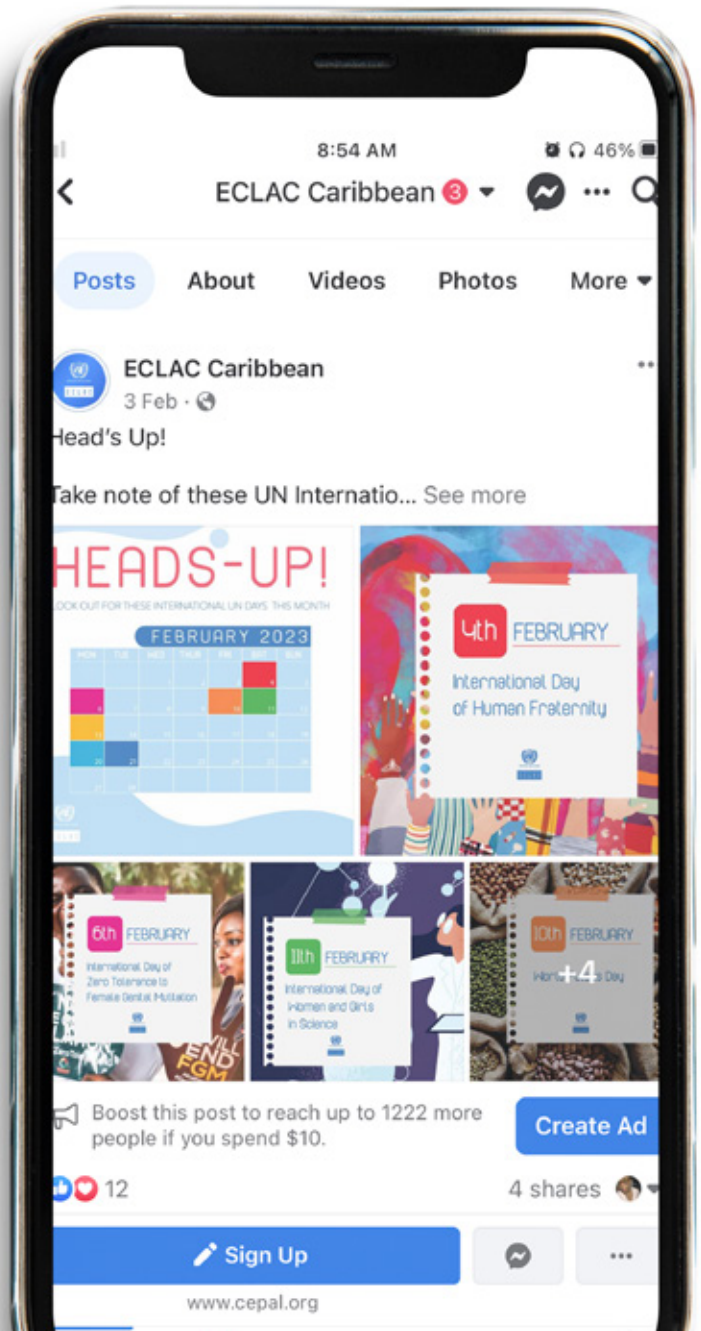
8:54 AM
46%

ECLAC Caribbean 3

Posts About Videos Photos More

ECLAC Caribbean
3 Feb ·

Head's Up!

Take note of these UN Internatio... See more

HEADS-UP!
LOOK OUT FOR THESE INTERNATIONAL UN DAYS THIS MONTH
FEBRUARY 2023
MON TUE WED THUR FRI SAT SUN

4th FEBRUARY
International Day of Human Fraternity

6th FEBRUARY
International Day of Zero Tolerance to Female Genital Mutilation

END FGM

11th FEBRUARY
International Day of Women and Girls in Science

10th FEBRUARY
World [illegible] Day
+4

Boost this post to reach up to 1222 more people if you spend $10.
Create Ad

12
4 shares

Sign Up
www.cepal.org